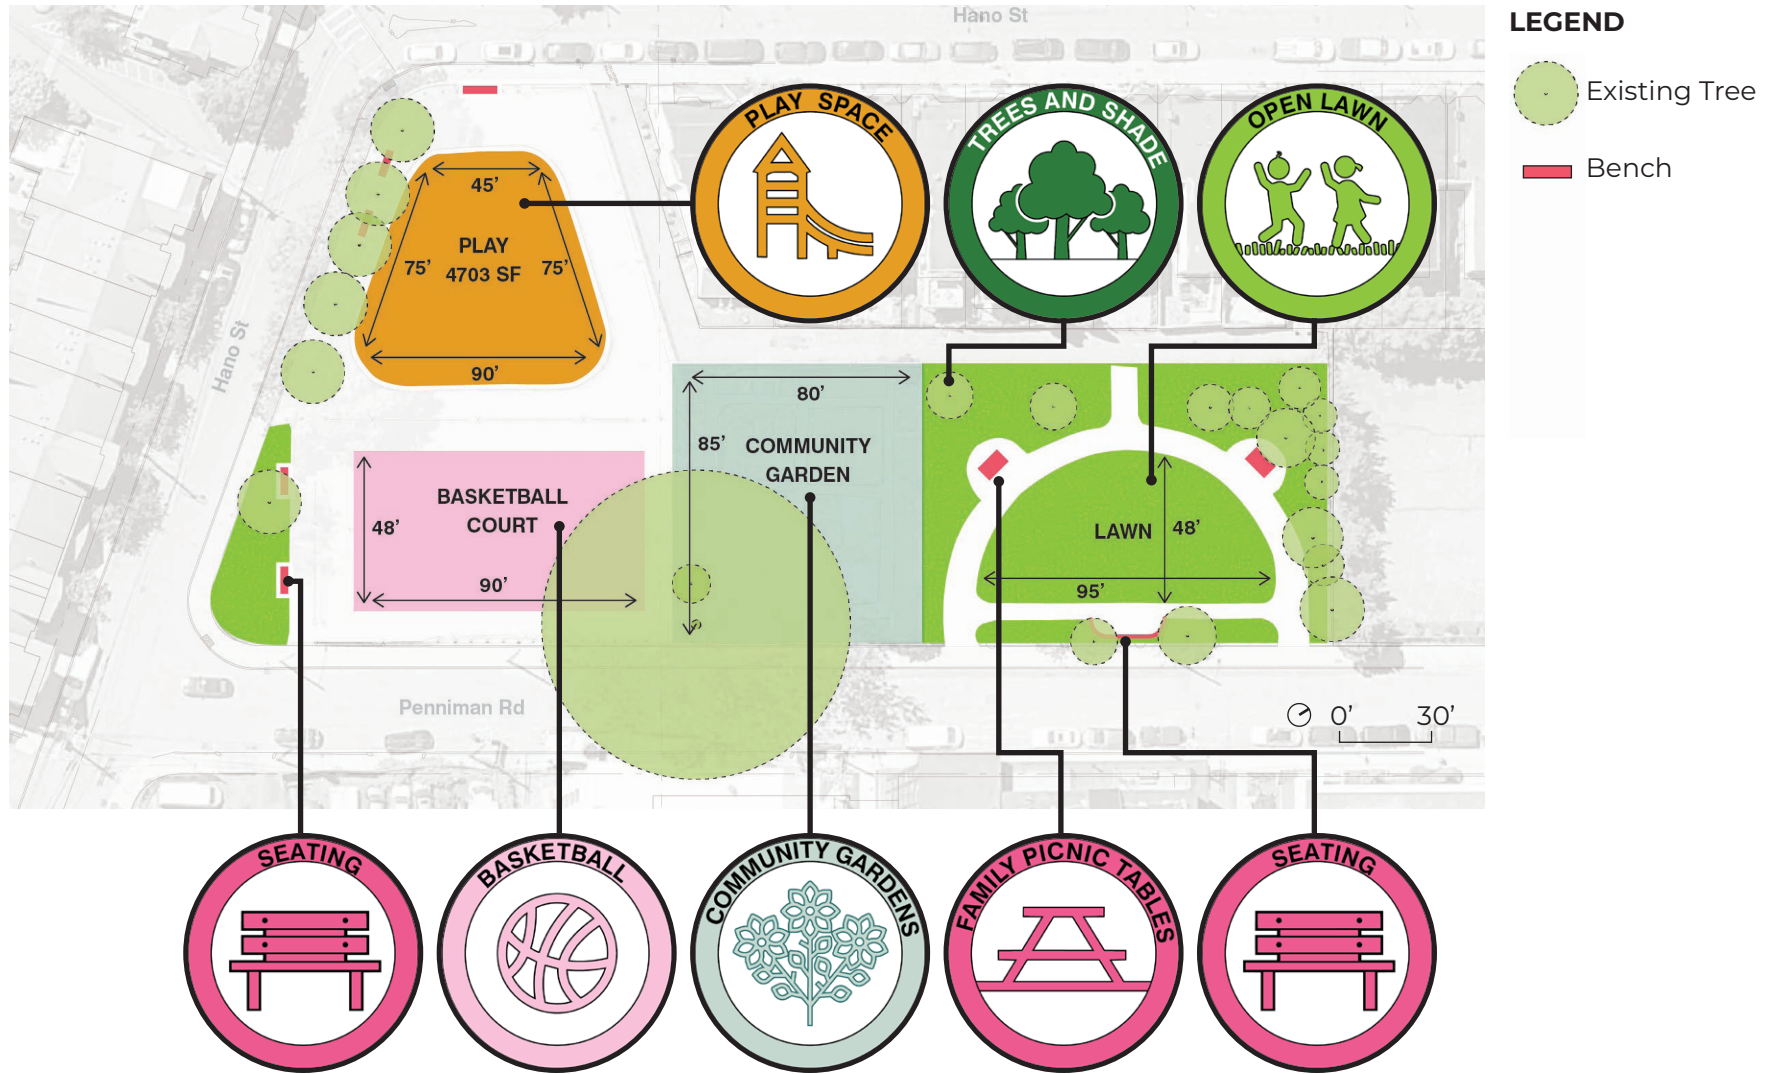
Hano St

LEGEND

Existing Tree

Bench

PLAY SPACE

TREES AND SHADE

OPEN LAWN

45'

PLAY
4703 SF

75'

75'

90'

Hano St

80'

85'

COMMUNITY GARDEN

BASKETBALL COURT

48'

90'

LAWN

48'

95'

Penniman Rd

0'

30'

SEATING

BASKETBALL

COMMUNITY GARDENS

FAMILY PICNIC TABLES

SEATING